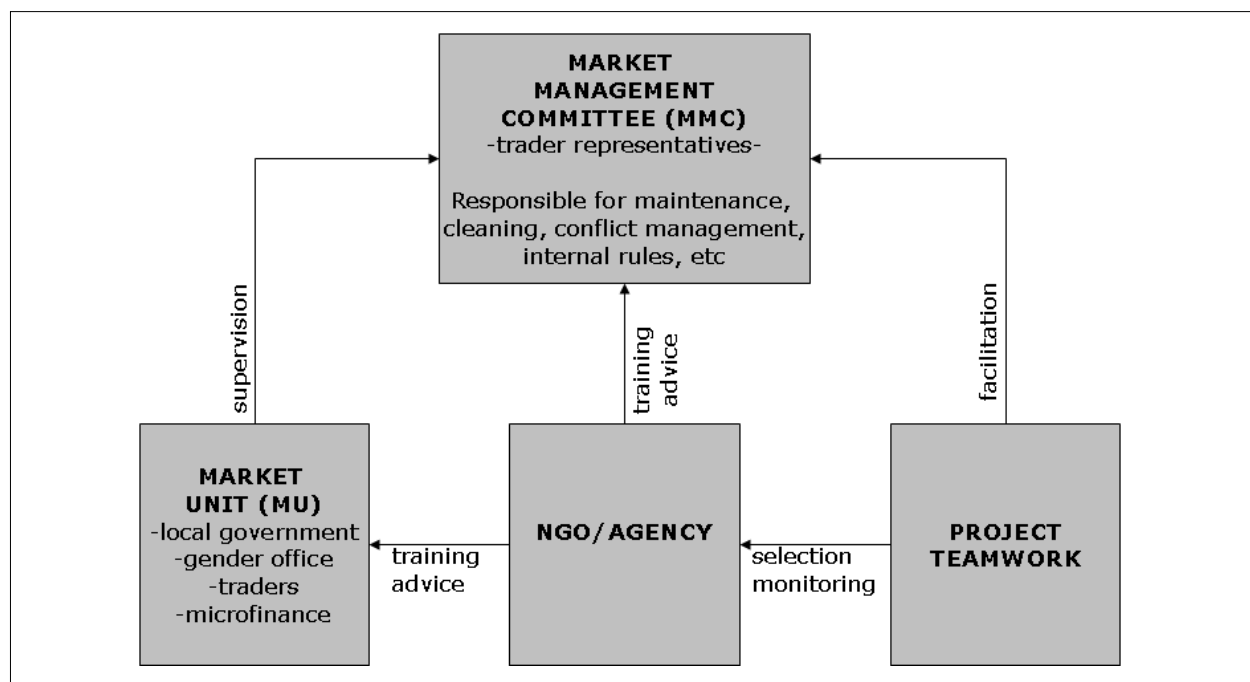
MARKET MANAGEMENT COMMITTEE (MMC)
-trader representatives-

Responsible for maintenance, cleaning, conflict management, internal rules, etc

supervision

training advice

facilitation

MARKET UNIT (MU)
-local government
-gender office
-traders
-microfinance

training advice

NGO/AGENCY

selection monitoring

PROJECT TEAMWORK